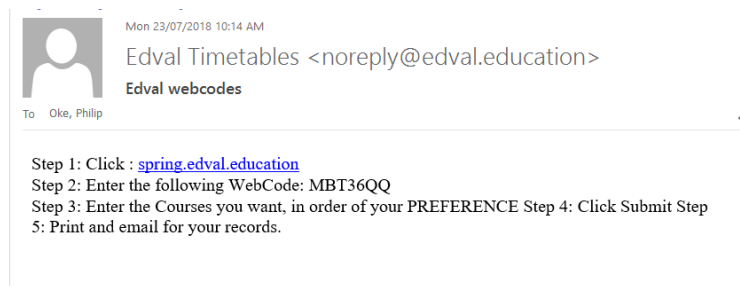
Mon 23/07/2018 10:14 AM

Edval Timetables <noreply@edval.education>

Edval webcodes

To Oke, Philip

Step 1: Click : spring.edval.education
Step 2: Enter the following WebCode: MBT36QQ
Step 3: Enter the Courses you want, in order of your PREFERENCE Step 4: Click Submit Step 5: Print and email for your records.